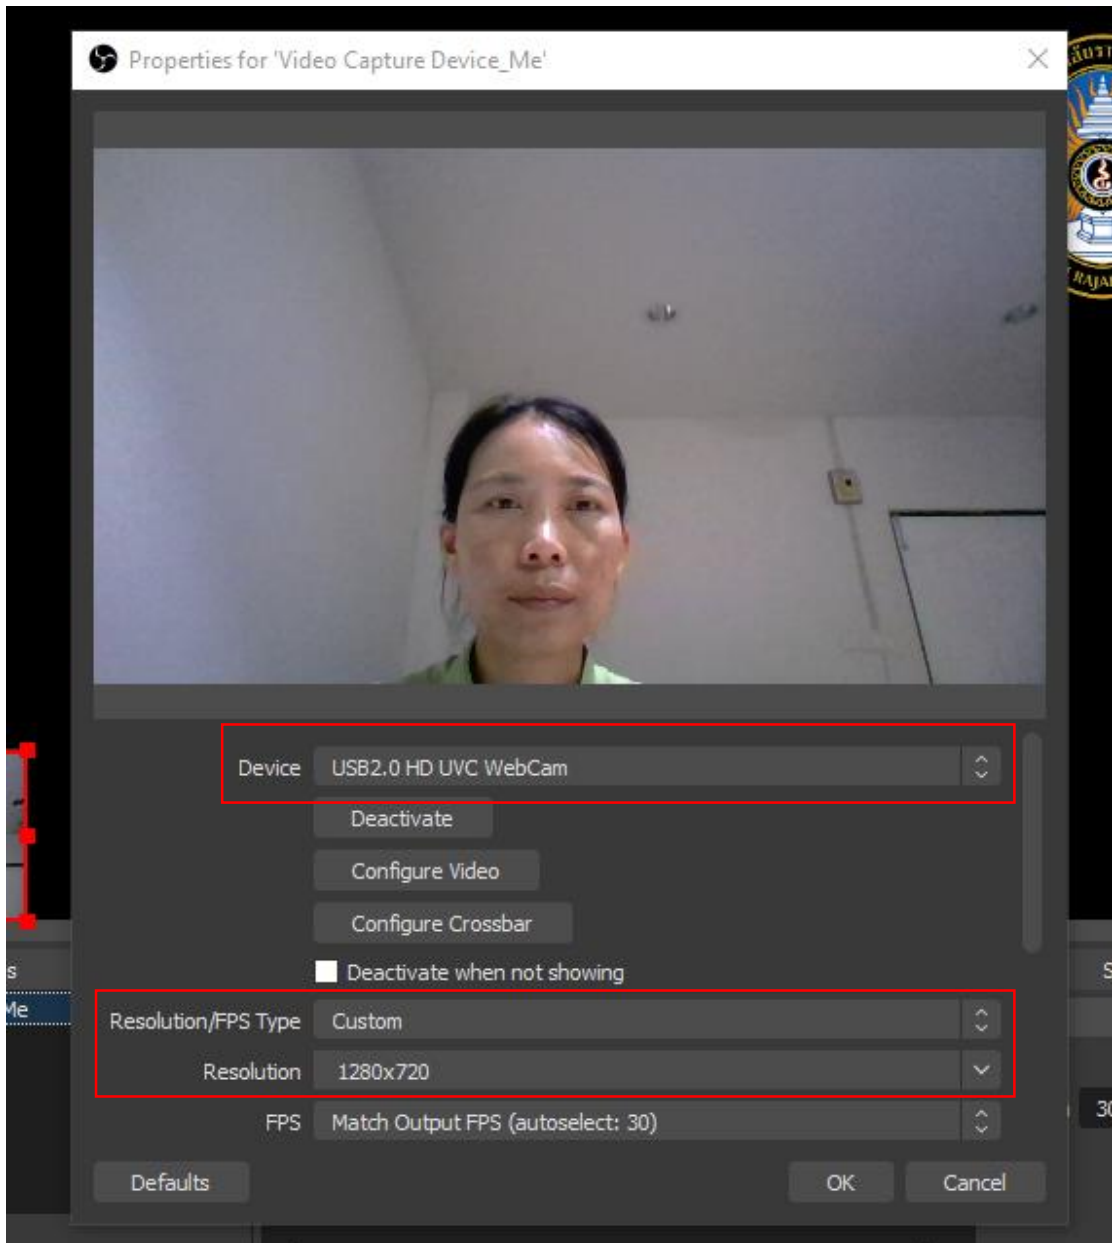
Properties for 'Video Capture Device_Me'

Device USB2.0 HD UVC WebCam

Deactivate

Configure Video

Configure Crossbar

Deactivate when not showing

Resolution/FPS Type Custom

Resolution 1280x720

FPS Match Output FPS (autoselect: 30)

Defaults

OK

Cancel